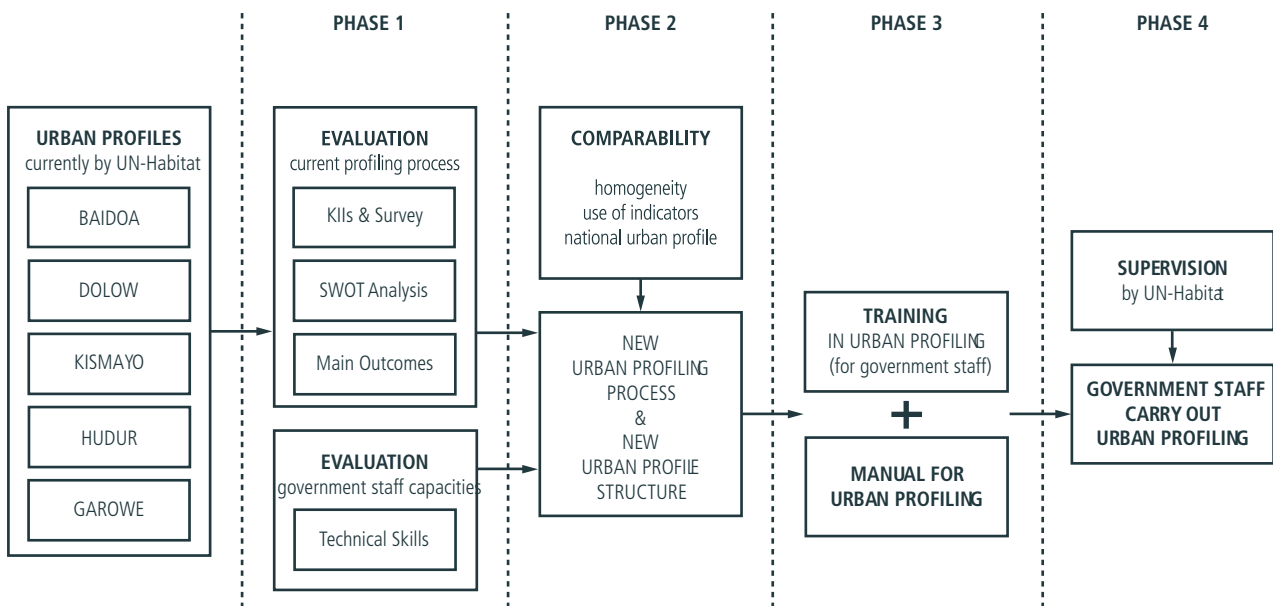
PHASE 1

PHASE 2

PHASE 3

PHASE 4

URBAN PROFILES
currently by UN-Habitat

BAIDOA

DOLOW

KISMAYO

HUDUR

GAROWE

EVALUATION
current profiling process

KIIs & Survey

SWOT Analysis

Main Outcomes

EVALUATION
government staff capacities

Technical Skills

COMPARABILITY

homogeneity
use of indicators
national urban profile

NEW
URBAN PROFILING
PROCESS
&
NEW
URBAN PROFIlE
STRUCTURE

TRAINING
IN URBAN PROFILING
(for government staff)

+

MANUAL FOR
URBAN PROFILING

SUPERVISION
by UN-Habitat

GOVERNMENT STAFF
CARRY OUT
URBAN PROFILING